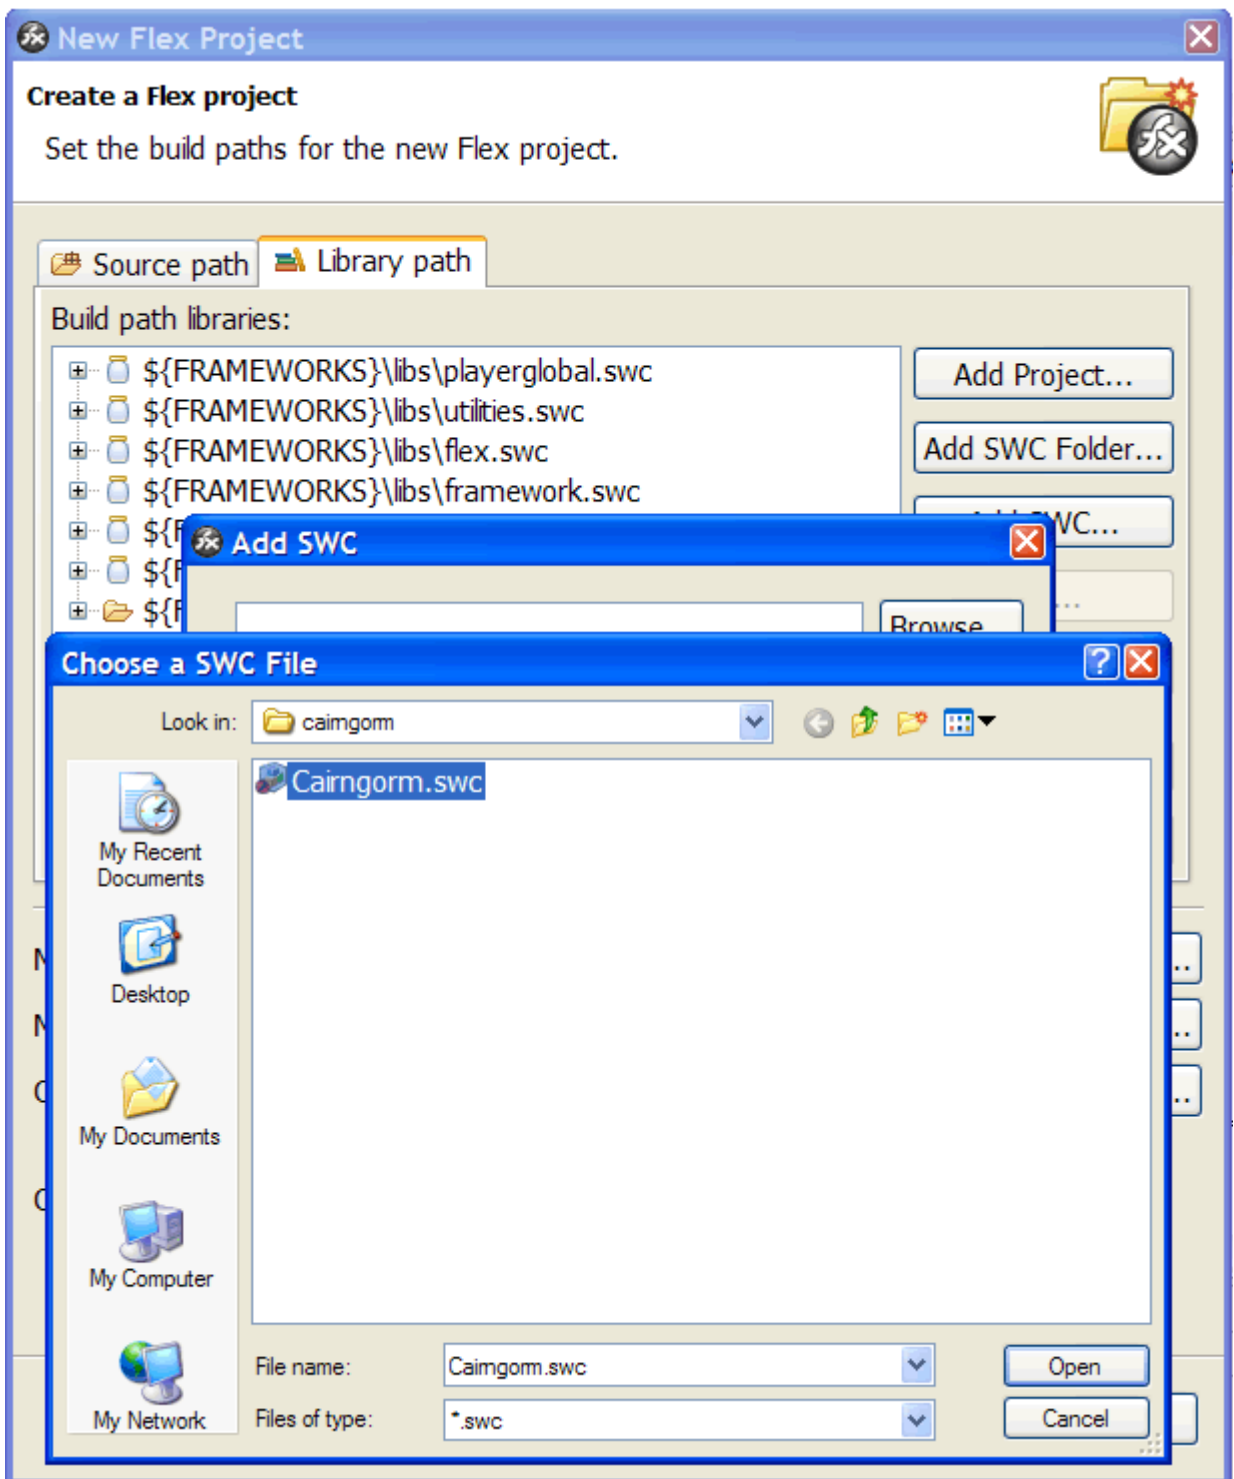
New Flex Project

Create a Flex project

Set the build paths for the new Flex project.

Source path
Library path

Build path libraries:

${FRAMEWORKS}\libs\playerglobal.swc
${FRAMEWORKS}\libs\utilities.swc
${FRAMEWORKS}\libs\flex.swc
${FRAMEWORKS}\libs\framework.swc
${F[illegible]
${F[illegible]
${F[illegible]

Add Project...
Add SWC Folder...
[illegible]WC...

Add SWC

Browse

Choose a SWC File

Look in: cairngorm

Cairngorm.swc

My Recent Documents
Desktop
My Documents
My Computer
My Network

File name: Cairngorm.swc
Files of type: *.swc

Open
Cancel